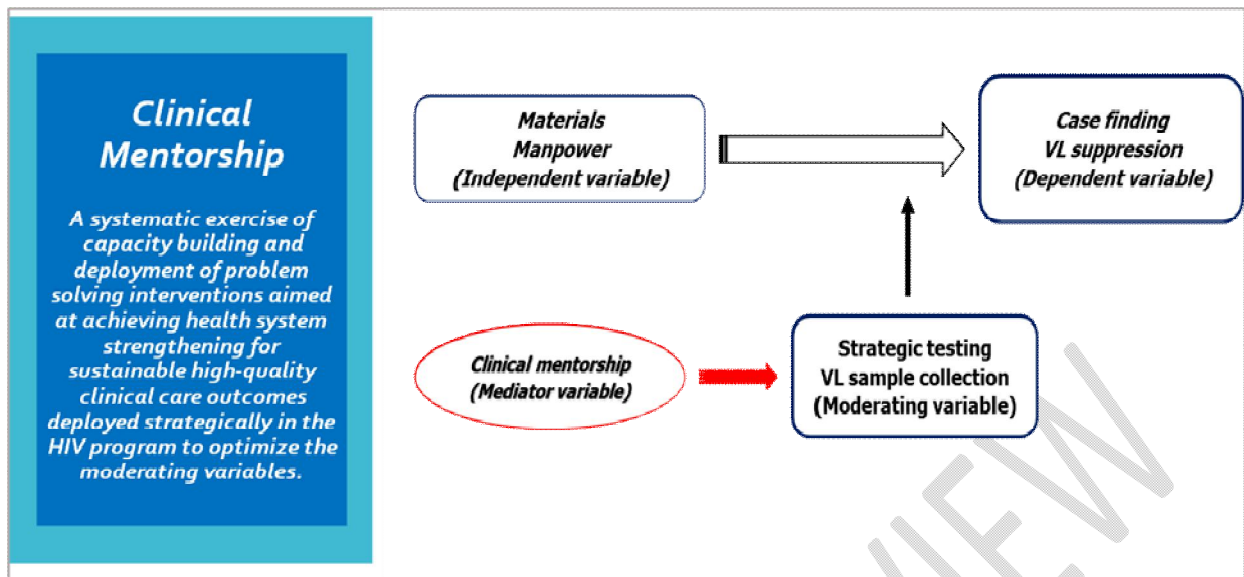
Clinical Mentorship

A systematic exercise of capacity building and deployment of problem solving interventions aimed at achieving health system strengthening for sustainable high-quality clinical care outcomes deployed strategically in the HIV program to optimize the moderating variables.

Materials
Manpower
(Independent variable)

Case finding
VL suppression
(Dependent variable)

Clinical mentorship
(Mediator variable)

Strategic testing
VL sample collection
(Moderating variable)

VIEW